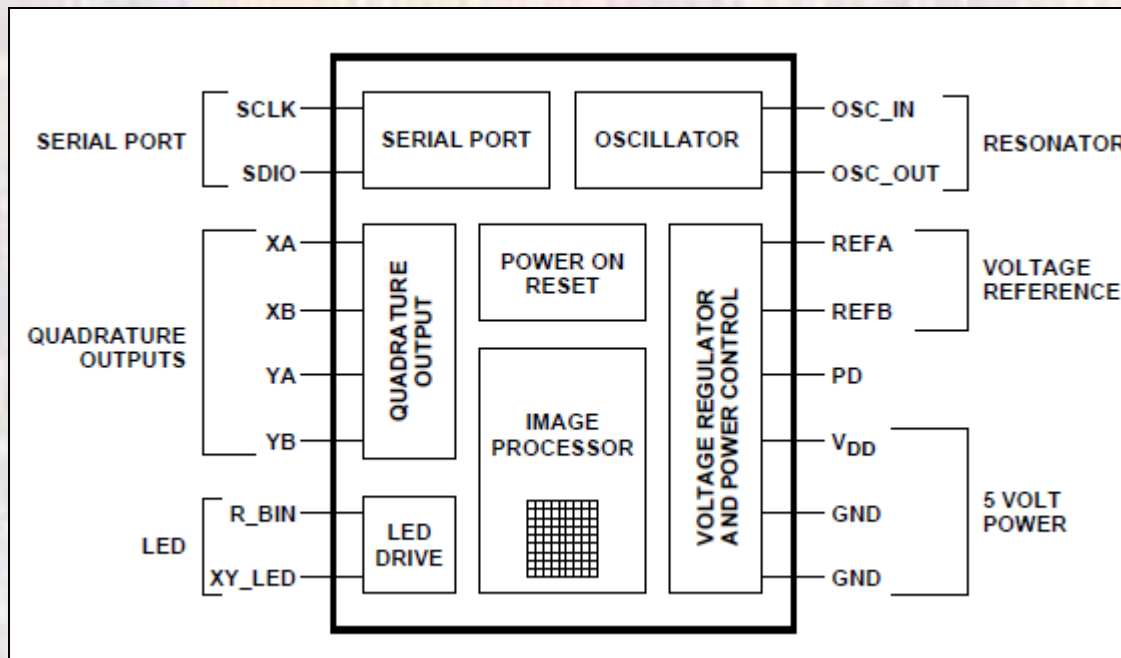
SERIAL PORT

SCLK

SDIO

SERIAL PORT

OSCILLATOR

OSC_IN

OSC_OUT

RESONATOR

QUADRATURE OUTPUTS

XA

XB

YA

YB

QUADRATURE OUTPUT

POWER ON RESET

IMAGE PROCESSOR

VOLTAGE REGULATOR AND POWER CONTROL

REFA

REFB

VOLTAGE REFERENCE

PD

$V_{DD}$

GND

GND

5 VOLT POWER

LED

R_BIN

XY_LED

LED DRIVE